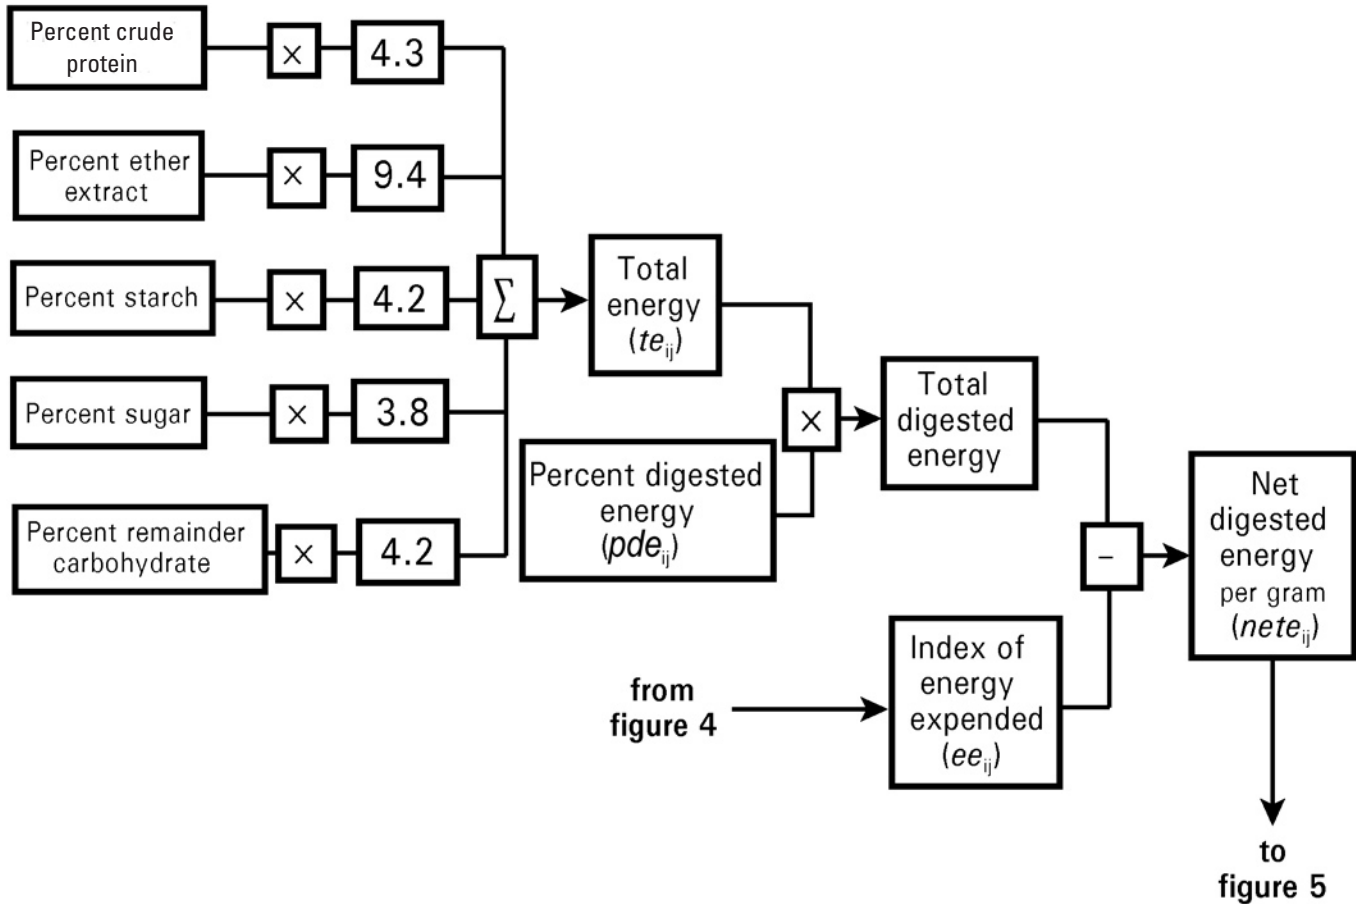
Percent crude protein

×

4.3

Percent ether extract

×

9.4

Percent starch

×

4.2

Percent sugar

×

3.8

Percent remainder carbohydrate

×

4.2

$\sum$

Total energy ($te_{ij}$)

Percent digested energy ($pde_{ij}$)

×

Total digested energy

–

Net digested energy per gram ($nete_{ij}$)

from figure 4

Index of energy expended ($ee_{ij}$)

to figure 5